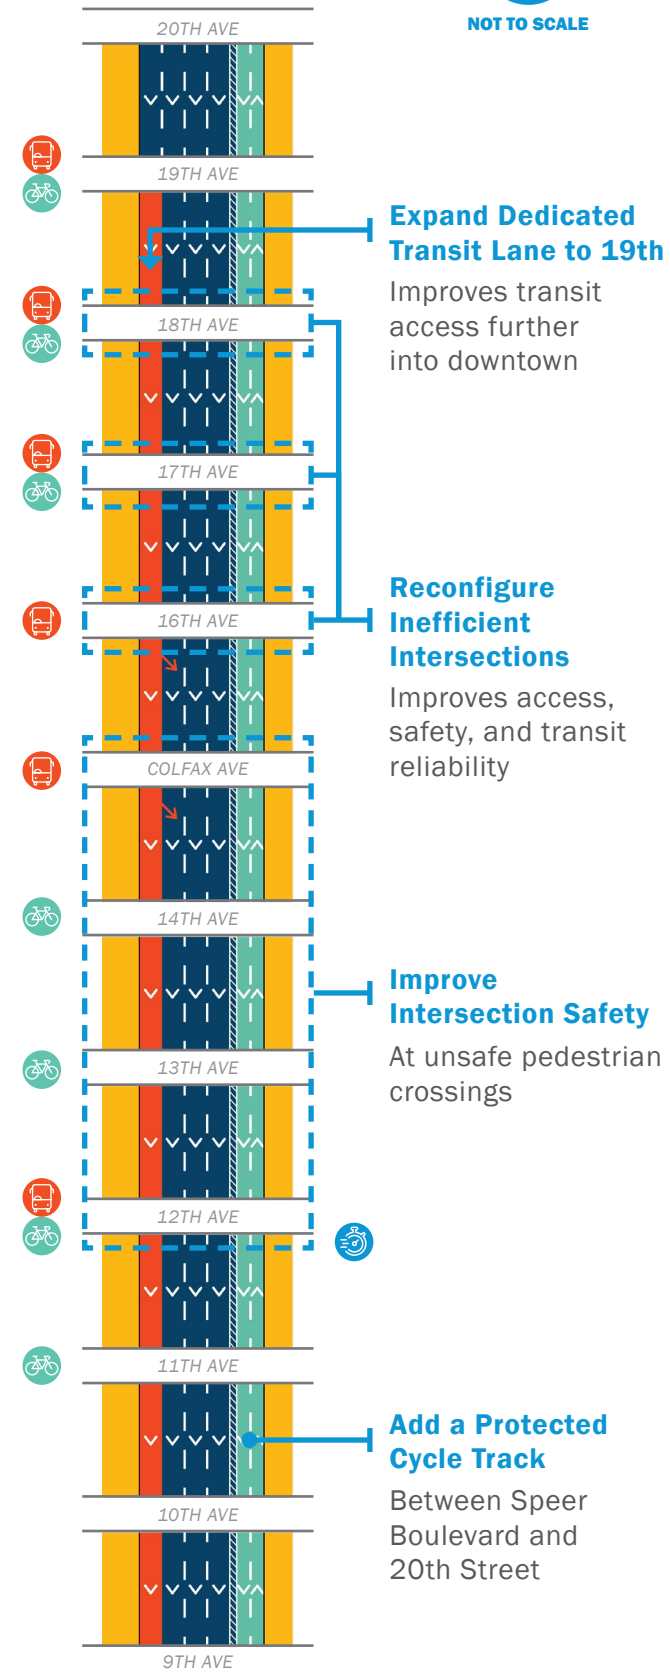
NOT TO SCALE

20TH AVE

19TH AVE

18TH AVE

17TH AVE

16TH AVE

COLFAX AVE

14TH AVE

13TH AVE

12TH AVE

11TH AVE

10TH AVE

9TH AVE

Expand Dedicated Transit Lane to 19th

Improves transit access further into downtown

Reconfigure Inefficient Intersections

Improves access, safety, and transit reliability

Improve Intersection Safety

At unsafe pedestrian crossings

Add a Protected Cycle Track

Between Speer Boulevard and 20th Street